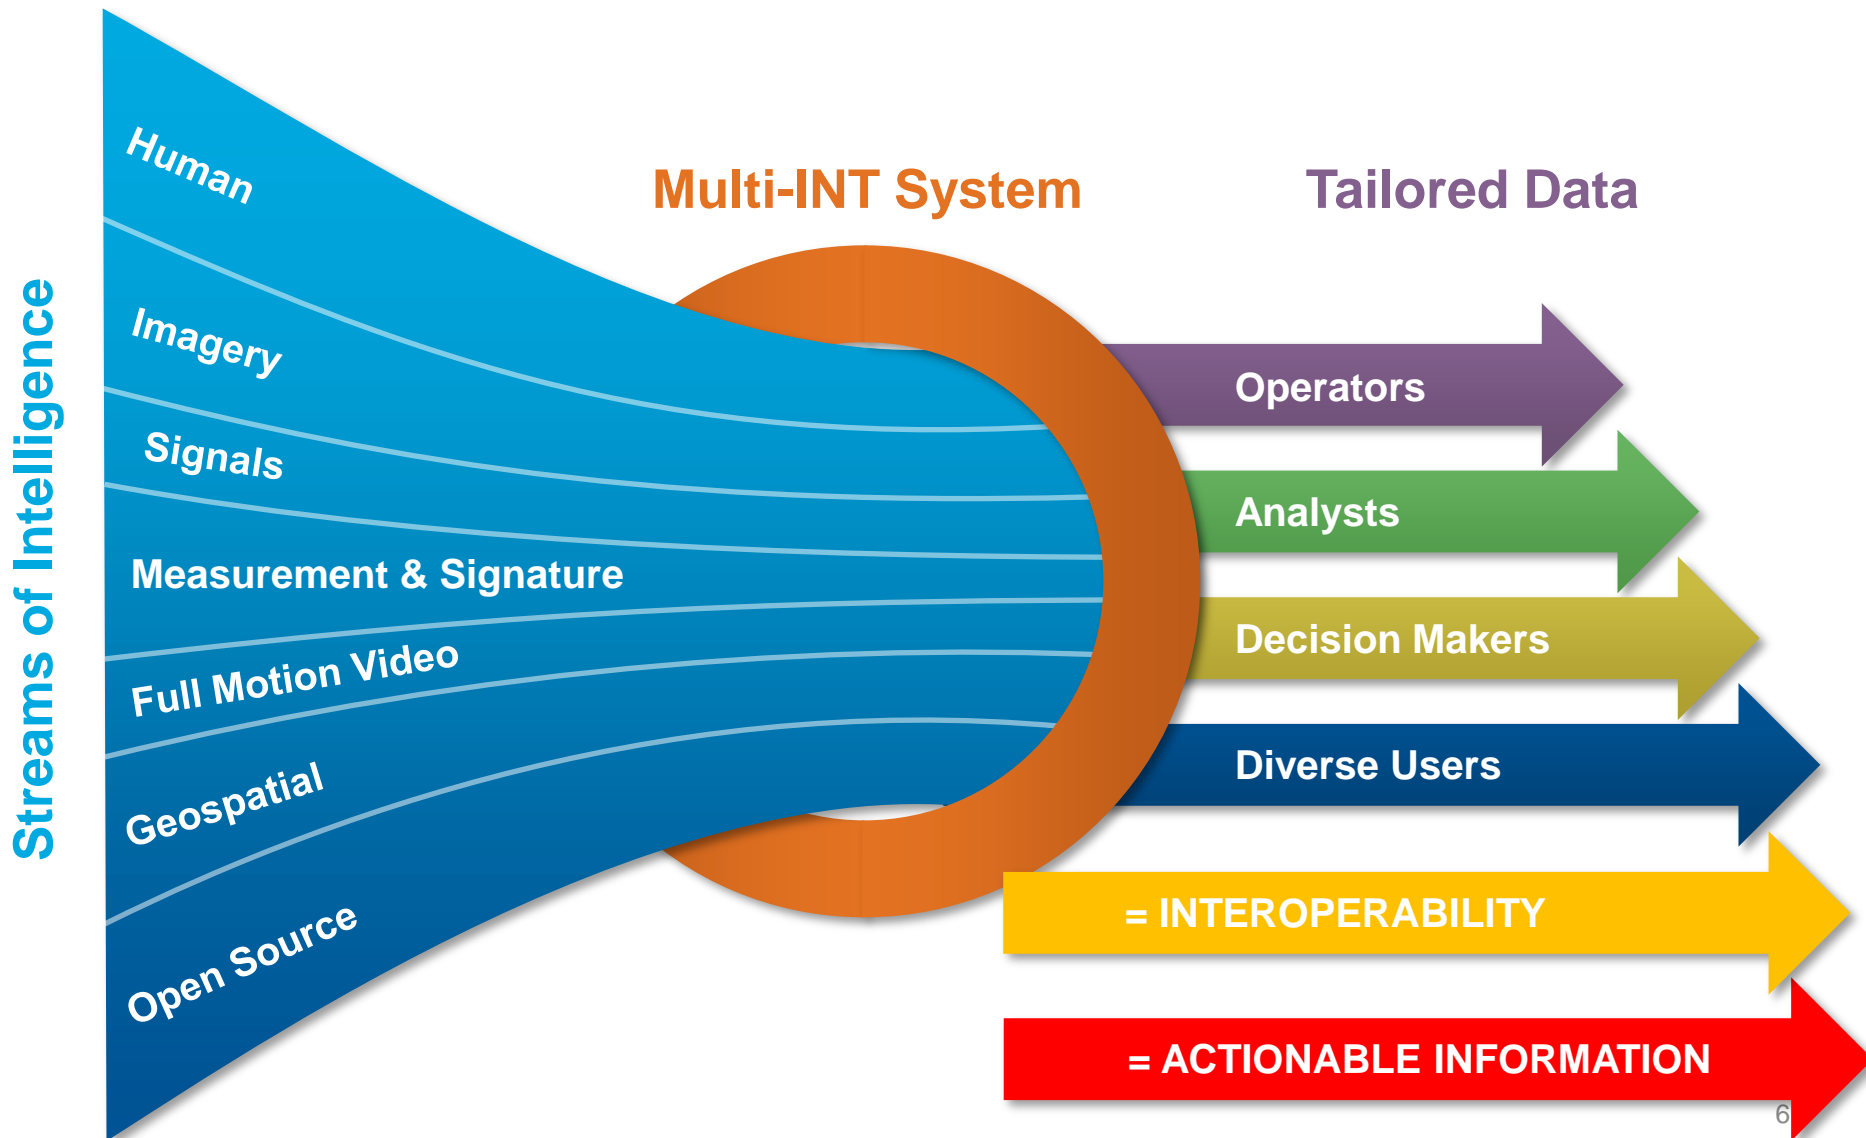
Streams of Intelligence

Human

Imagery

Signals

Measurement & Signature

Full Motion Video

Geospatial

Open Source

Multi-INT System

Tailored Data

Operators

Analysts

Decision Makers

Diverse Users

= INTEROPERABILITY

= ACTIONABLE INFORMATION

6